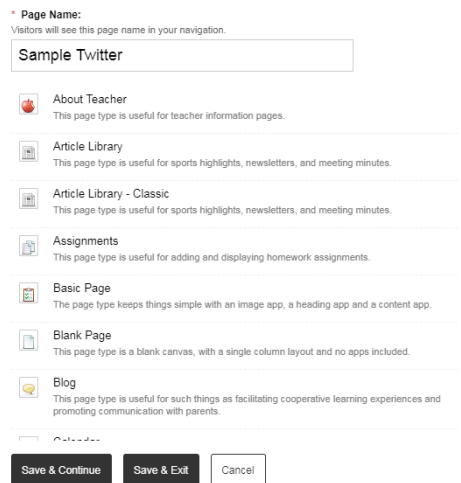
* Page Name:
Visitors will see this page name in your navigation.

Sample Twitter

About Teacher
This page type is useful for teacher information pages.

Article Library
This page type is useful for sports highlights, newsletters, and meeting minutes.

Article Library - Classic
This page type is useful for sports highlights, newsletters, and meeting minutes.

Assignments
This page type is useful for adding and displaying homework assignments.

Basic Page
The page type keeps things simple with an image app, a heading app and a content app.

Blank Page
This page type is a blank canvas, with a single column layout and no apps included.

Blog
This page type is useful for such things as facilitating cooperative learning experiences and promoting communication with parents.

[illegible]

Save & Continue
Save & Exit
Cancel